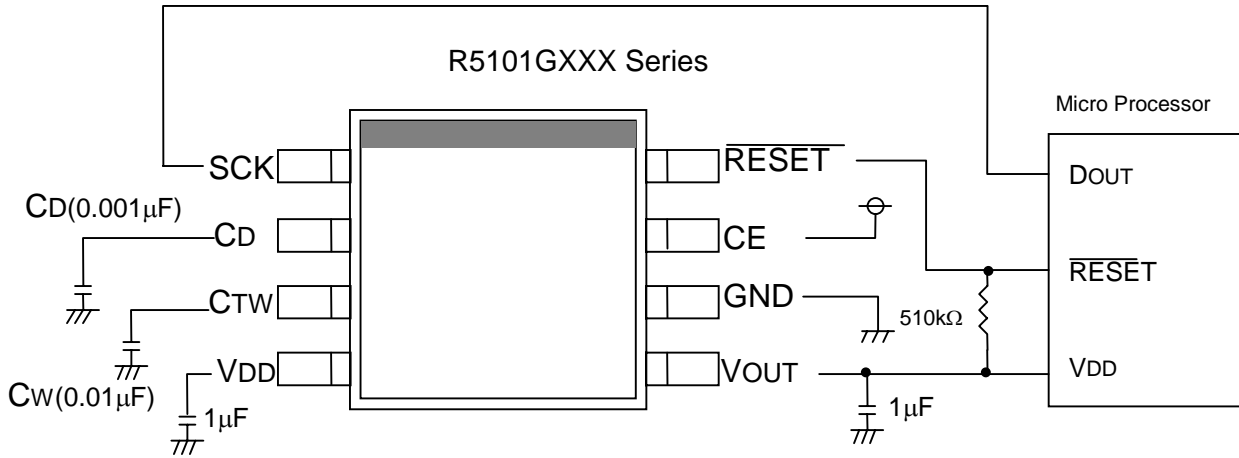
R5101GXXX Series

Micro Processor

SCK

$C_D(0.001\mu F)$

$C_D$

$C_{TW}$

$C_W(0.01\mu F)$

$V_{DD}$

$1\mu F$

$\overline{RESET}$

CE

GND

$V_{OUT}$

$510k\Omega$

$1\mu F$

$D_{OUT}$

$\overline{RESET}$

$V_{DD}$